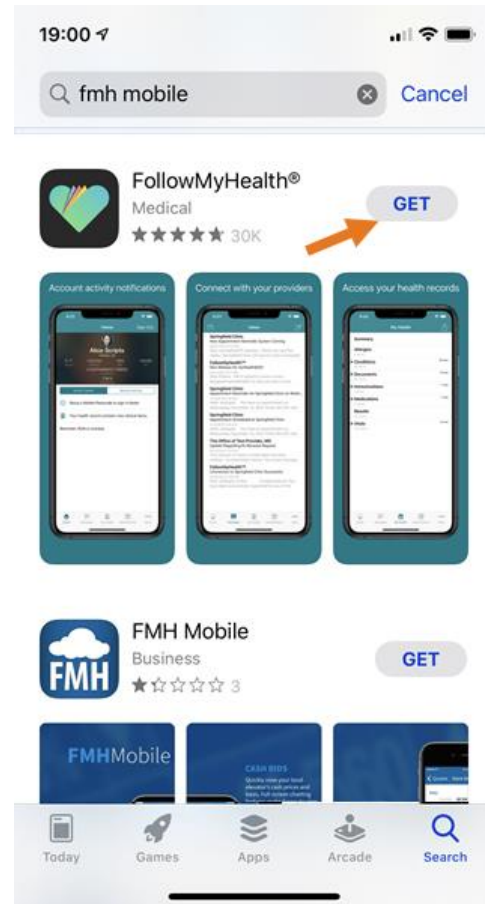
19:00

fmh mobile

Cancel

FollowMyHealth®

Medical

★★★★★ 30K

GET

Account activity notifications

Connect with your providers

Access your health records

Alice Scripts

Summary

Allergies

Conditions

Documents

Immunizations

Medications

Results

Vitals

FMH

FMH Mobile

Business

★☆☆☆☆ 3

GET

FMHMobile

CASH BIDS

Today

Games

Apps

Arcade

Search